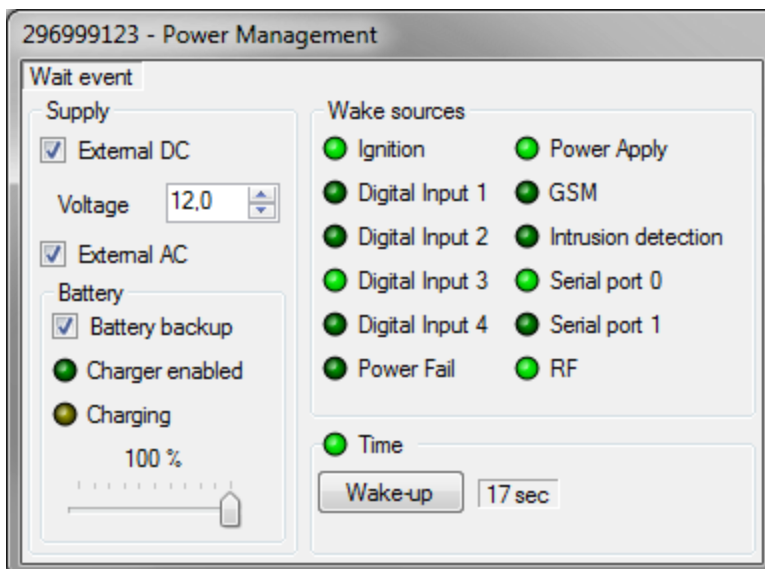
296999123 - Power Management

Wait event

Supply

External DC

Voltage 12,0

External AC

Battery

Battery backup

Charger enabled

Charging

100 %

Wake sources

Ignition

Digital Input 1

Digital Input 2

Digital Input 3

Digital Input 4

Power Fail

Power Apply

GSM

Intrusion detection

Serial port 0

Serial port 1

RF

Time

Wake-up

17 sec